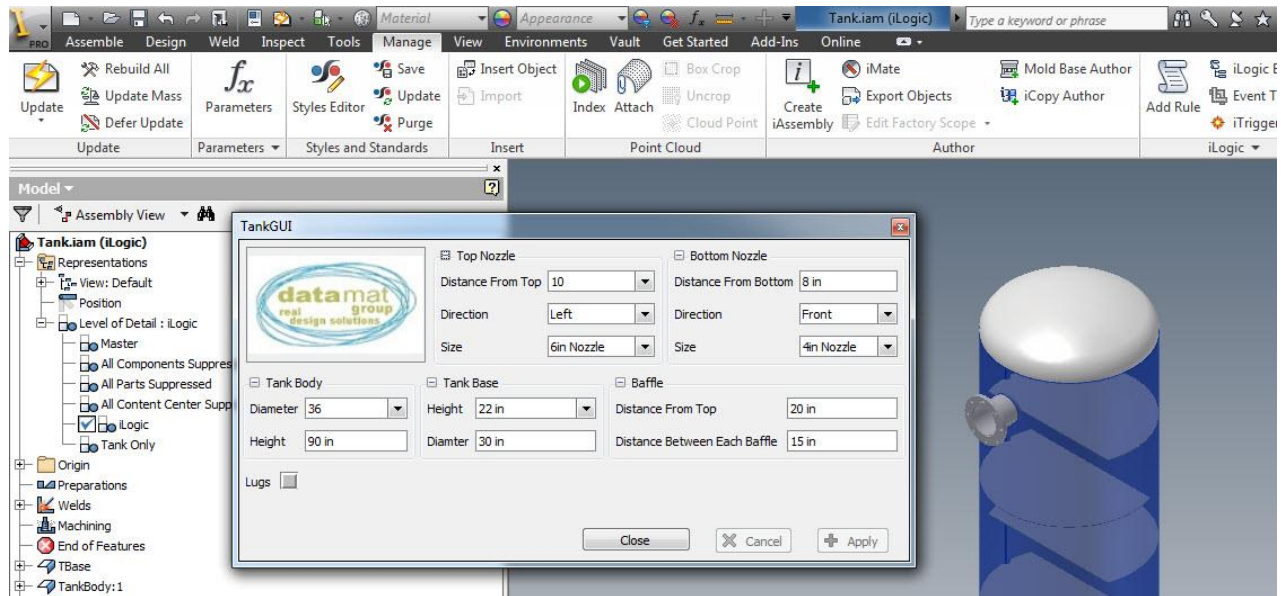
PRO Material Appearance Tank.iam (iLogic) Type a keyword or phrase

Assemble Design Weld Inspect Tools Manage View Environments Vault Get Started Add-Ins Online

Update Rebuild All Update Mass Defer Update Parameters Styles Editor Save Update Purge Insert Object Import Index Attach Box Crop Uncrop Cloud Point Create iAssembly iMate Export Objects Edit Factory Scope Mold Base Author iCopy Author Add Rule iLogic B Event T iTrigger

Update Parameters Styles and Standards Insert Point Cloud Author iLogic

Model

Assembly View

Tank.iam (iLogic)
Representations
View: Default
Position
Level of Detail : iLogic
Master
All Components Suppres
All Parts Suppressed
All Content Center Supp
iLogic
Tank Only
Origin
Preparations
Welds
Machining
End of Features
TBase
TankBody:1

TankGUI

datamat group real design solutions

Top Nozzle
Distance From Top 10
Direction Left
Size 6in Nozzle

Bottom Nozzle
Distance From Bottom 8 in
Direction Front
Size 4in Nozzle

Tank Body
Diameter 36
Height 90 in

Tank Base
Height 22 in
Diamter 30 in

Baffle
Distance From Top 20 in
Distance Between Each Baffle 15 in

Lugs

Close Cancel Apply